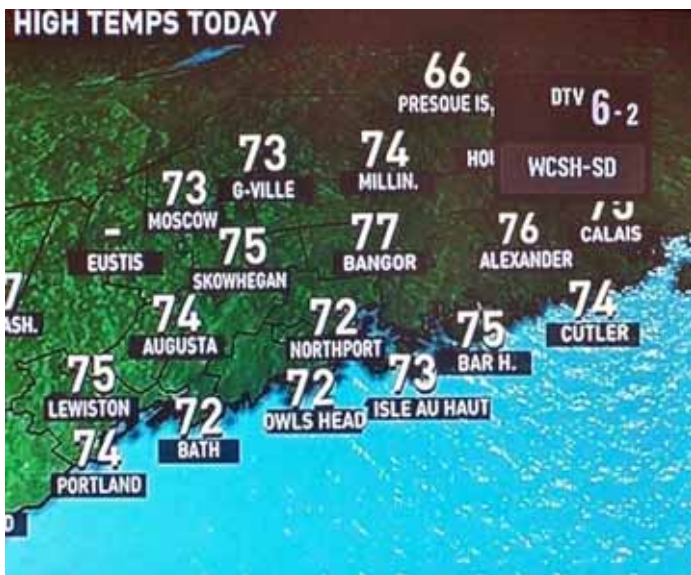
HIGH TEMPS TODAY

66
PRESQUE IS.

DTV 6-2

WCSH-SD

HOI

73
G-VILLE

74
MILLIN.

73
MOSCOW

-
EUSTIS

75
SKOWHEGAN

77
BANGOR

76
ALEXANDER

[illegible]
CALAIS

7
ASH.

74
AUGUSTA

72
NORTHPORT

75
BAR H.

74
CUTLER

75
LEWISTON

72
OWLS HEAD

73
ISLE AU HAUT

72
BATH

74
PORTLAND

D